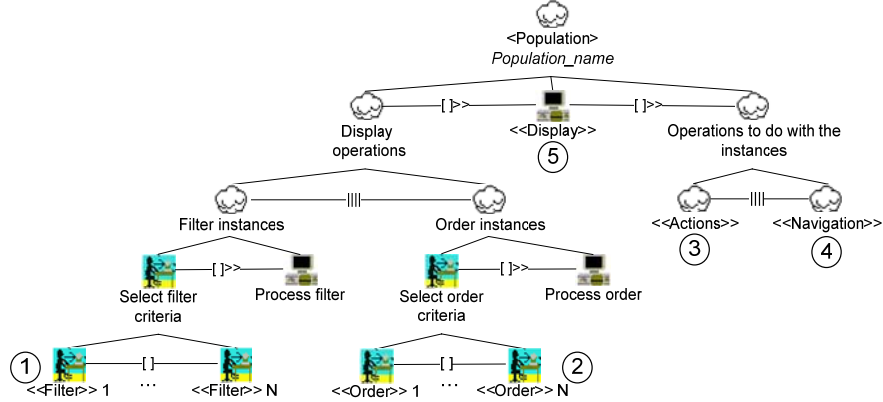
<Population>
*Population_name*

Display operations

[ ]>>

<<Display>>

5

[ ]>>

Operations to do with the instances

Filter instances

|||

Order instances

<<Actions>>

|||

<<Navigation>>

3

4

Select filter criteria

[ ]>>

Process filter

Select order criteria

[ ]>>

Process order

1

<<Filter>> 1

[ ]

…

<<Filter>> N

<<Order>> 1

[ ]

…

<<Order>> N

2